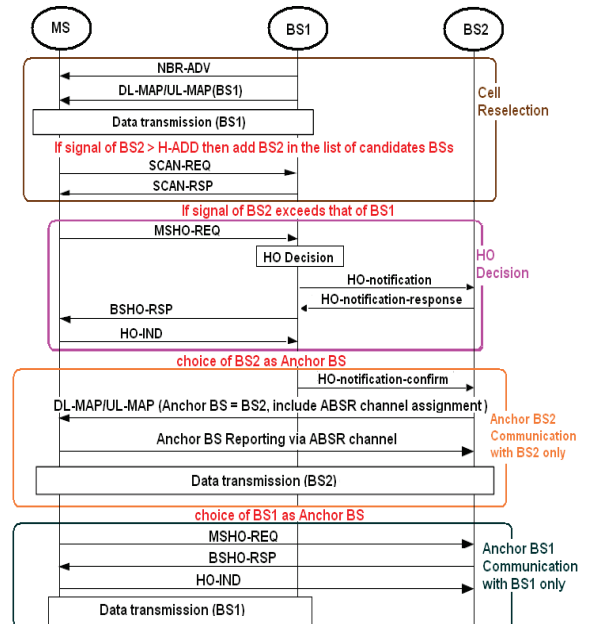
MS

BS1

BS2

NBR-ADV

DL-MAP/UL-MAP(BS1)

Cell Reselection

Data transmission (BS1)

If signal of BS2 > H-ADD then add BS2 in the list of candidates BSs

SCAN-REQ

SCAN-RSP

If signal of BS2 exceeds that of BS1

MSHO-REQ

HO Decision

HO Decision

HO-notification

HO-notification-response

BSHO-RSP

HO-IND

choice of BS2 as Anchor BS

HO-notification-confirm

DL-MAP/UL-MAP (Anchor BS = BS2, include ABSR channel assignment)

Anchor BS2 Communication with BS2 only

Anchor BS Reporting via ABSR channel

Data transmission (BS2)

choice of BS1 as Anchor BS

MSHO-REQ

Anchor BS1 Communication with BS1 only

BSHO-RSP

HO-IND

Data transmission (BS1)